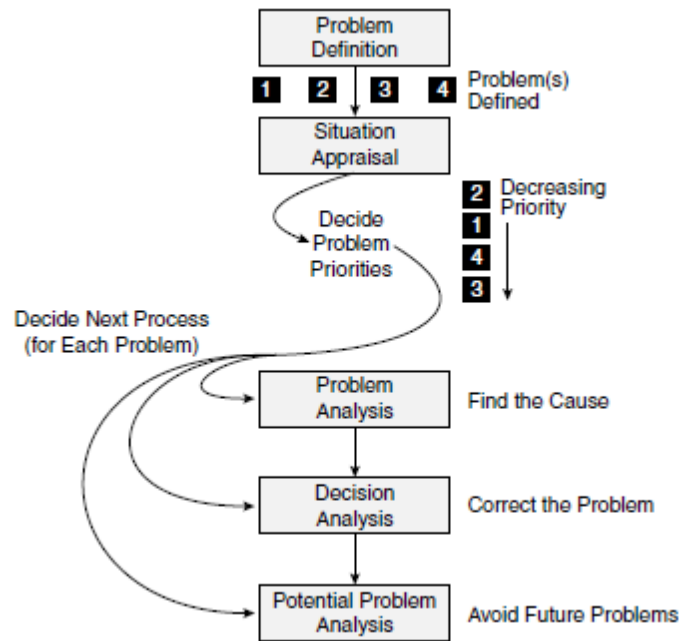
Problem Definition

1 2 3 4 Problem(s) Defined

Situation Appraisal

Decide Problem Priorities

2 Decreasing Priority
1
4
3

Decide Next Process (for Each Problem)

Problem Analysis

Find the Cause

Decision Analysis

Correct the Problem

Potential Problem Analysis

Avoid Future Problems